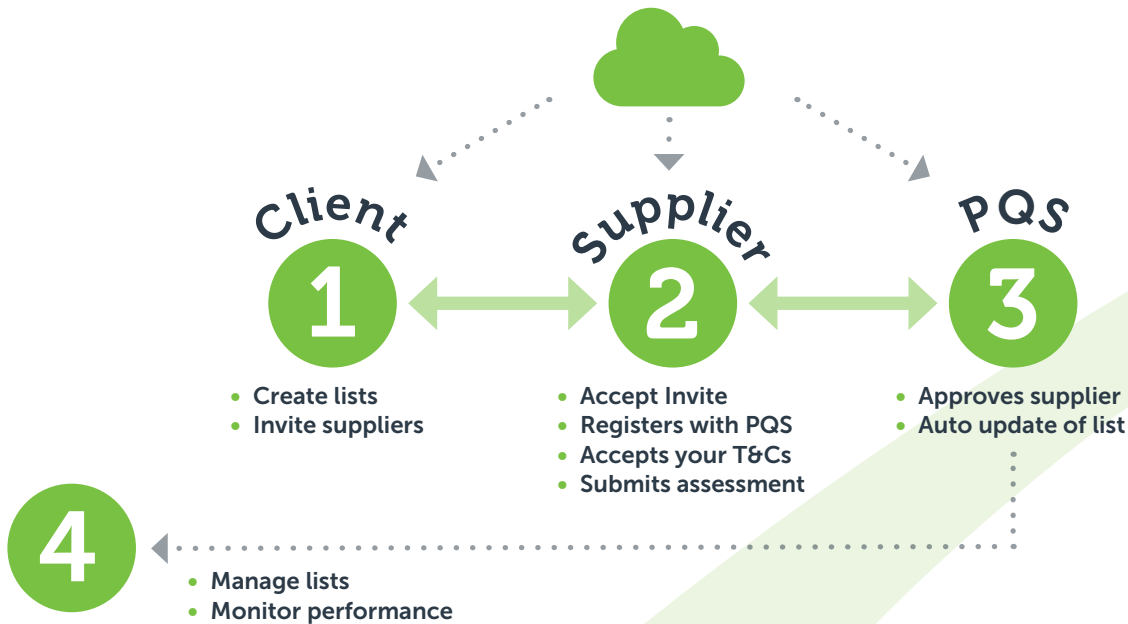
Client
1
• Create lists
• Invite suppliers

Supplier
2
• Accept Invite
• Registers with PQS
• Accepts your T&Cs
• Submits assessment

PQS
3
• Approves supplier
• Auto update of list

4
• Manage lists
• Monitor performance